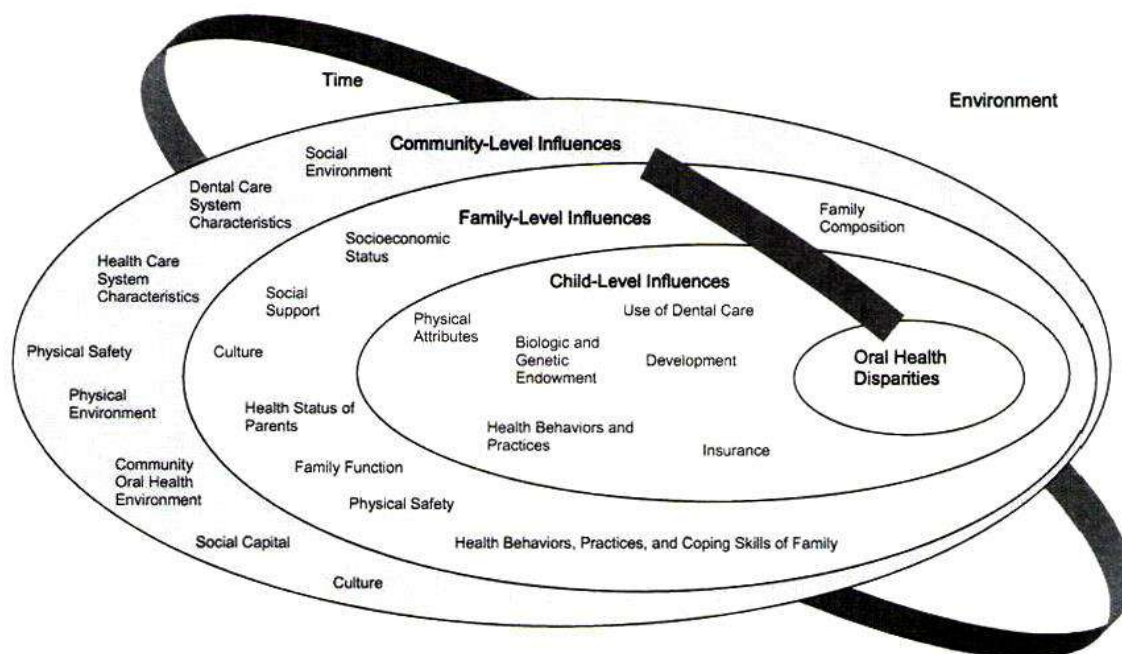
Time

Environment

Community-Level Influences

Social Environment

Dental Care System Characteristics

Health Care System Characteristics

Physical Safety

Physical Environment

Community Oral Health Environment

Social Capital

Culture

Family-Level Influences

Family Composition

Socioeconomic Status

Social Support

Culture

Health Status of Parents

Family Function

Physical Safety

Health Behaviors, Practices, and Coping Skills of Family

Child-Level Influences

Physical Attributes

Biologic and Genetic Endowment

Use of Dental Care

Development

Health Behaviors and Practices

Insurance

Oral Health Disparities